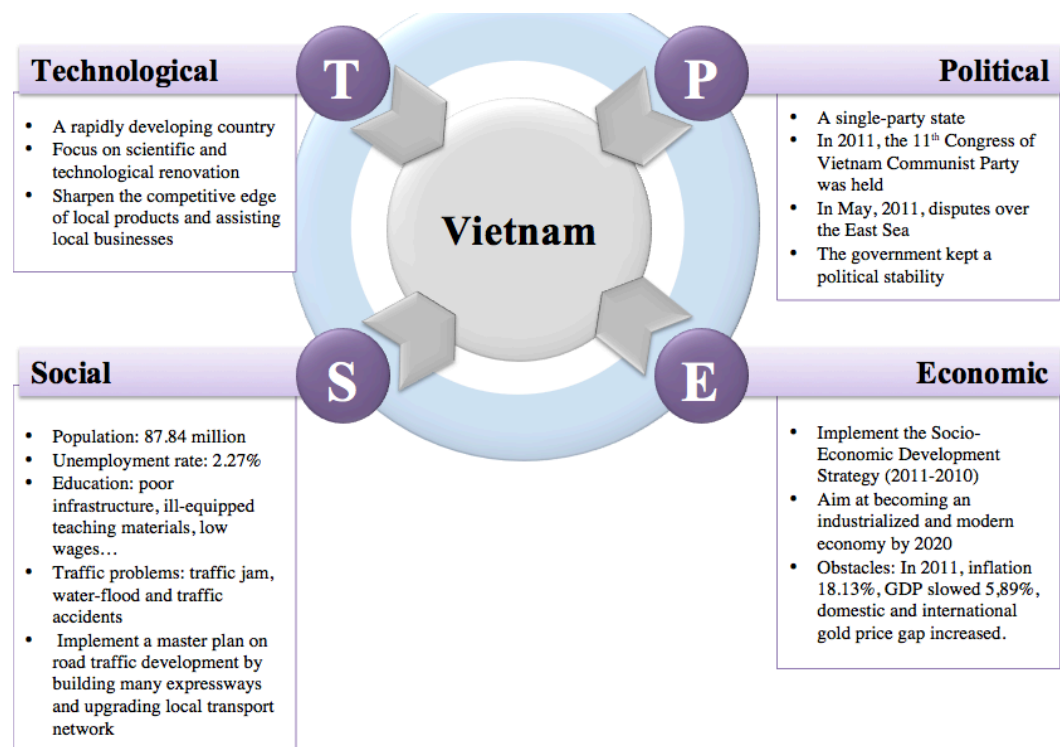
Technological

T

- A rapidly developing country
- Focus on scientific and technological renovation
- Sharpen the competitive edge of local products and assisting local businesses

P

Political

- A single-party state
- In 2011, the 11$^{th}$ Congress of Vietnam Communist Party was held
- In May, 2011, disputes over the East Sea
- The government kept a political stability

Vietnam

Social

S

- Population: 87.84 million
- Unemployment rate: 2.27%
- Education: poor infrastructure, ill-equipped teaching materials, low wages…
- Traffic problems: traffic jam, water-flood and traffic accidents
- Implement a master plan on road traffic development by building many expressways and upgrading local transport network

E

Economic

- Implement the Socio-Economic Development Strategy (2011-2010)
- Aim at becoming an industrialized and modern economy by 2020
- Obstacles: In 2011, inflation 18.13%, GDP slowed 5,89%, domestic and international gold price gap increased.